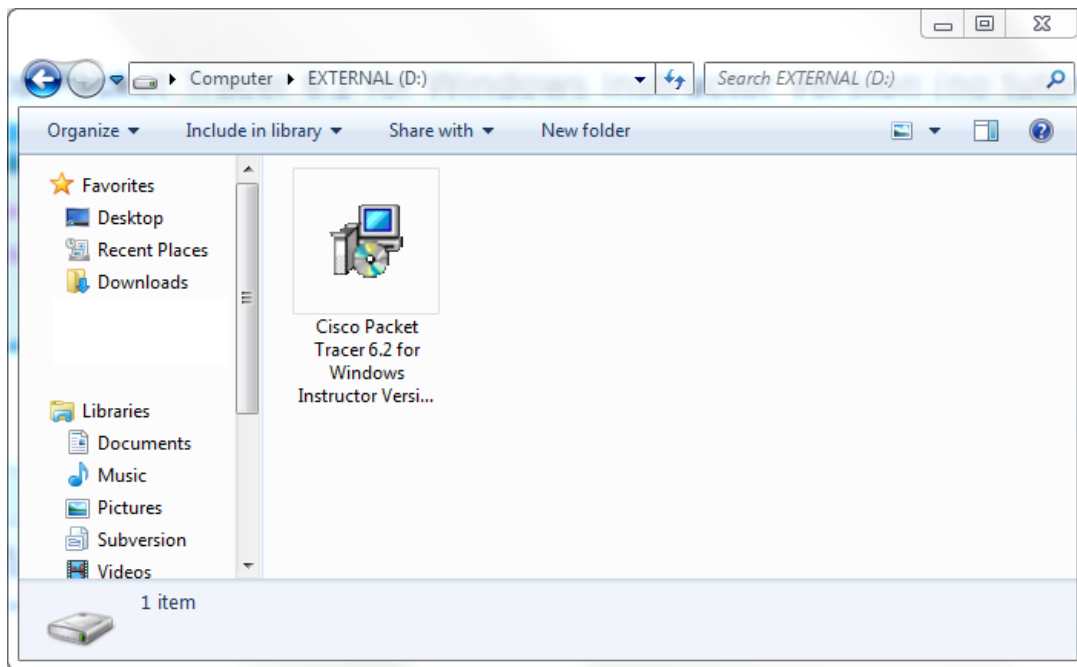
Computer ▸ EXTERNAL (D:)

Search EXTERNAL (D:)

Organize ▾ Include in library ▾ Share with ▾ New folder

Favorites
Desktop
Recent Places
Downloads

Libraries
Documents
Music
Pictures
Subversion
Videos

Cisco Packet Tracer 6.2 for Windows Instructor Versi...

1 item